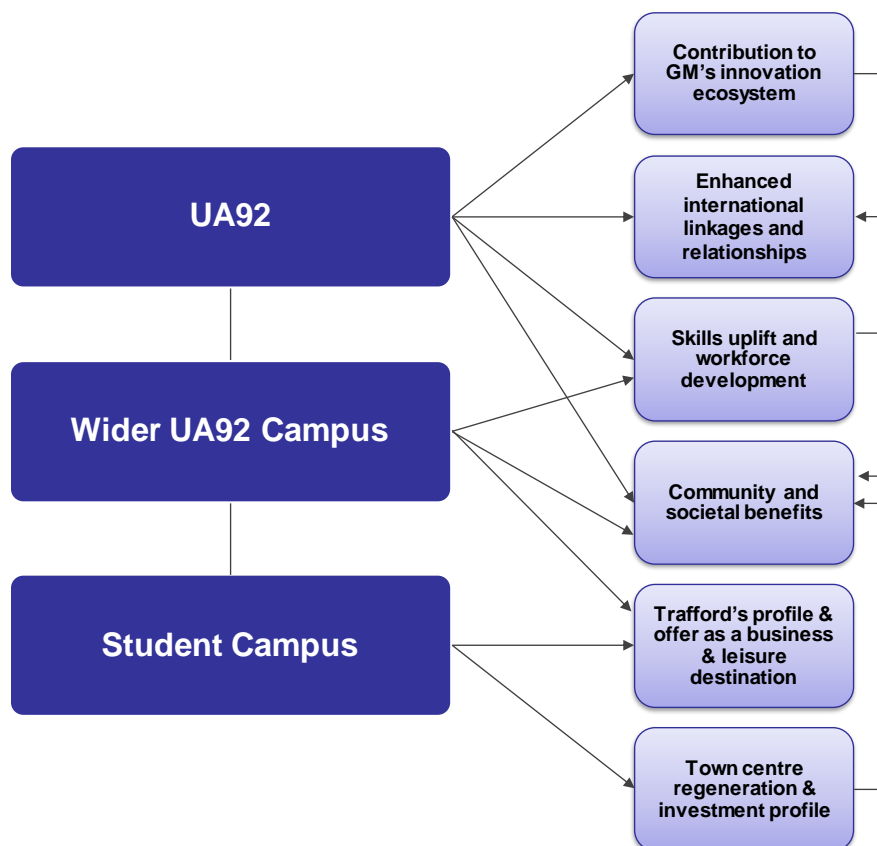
UA92

Wider UA92 Campus

Student Campus

Contribution to GM's innovation ecosystem

Enhanced international linkages and relationships

Skills uplift and workforce development

Community and societal benefits

Trafford's profile & offer as a business & leisure destination

Town centre regeneration & investment profile